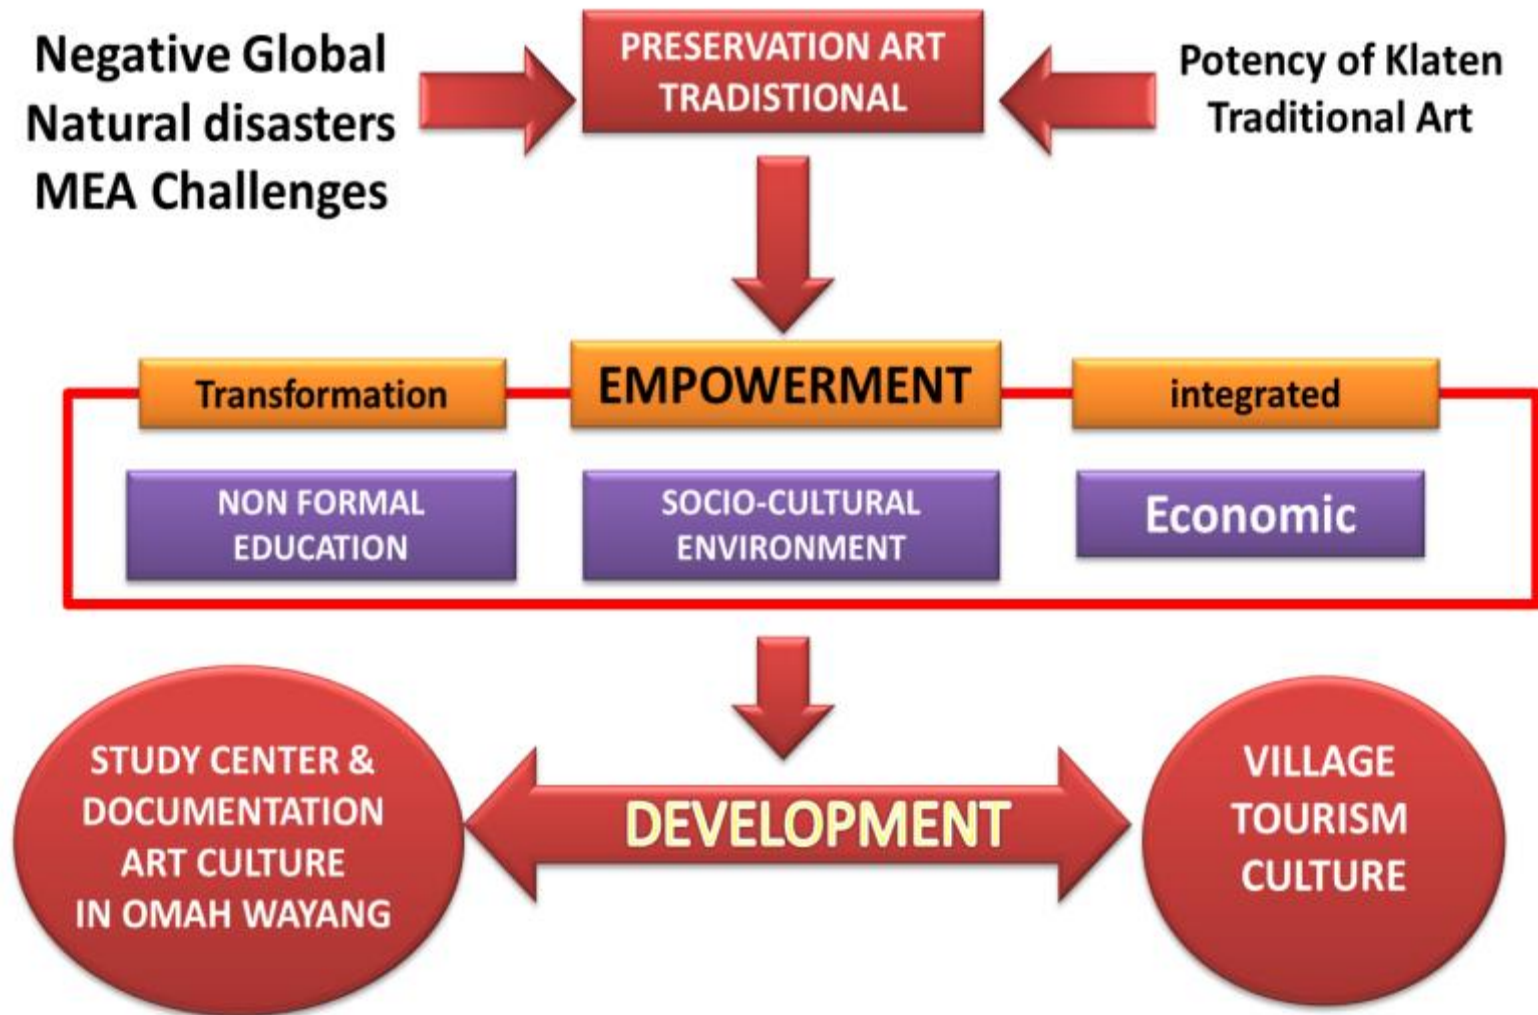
Negative Global
Natural disasters
MEA Challenges

PRESERVATION ART TRADISTIONAL

Potency of Klaten Traditional Art

Transformation

EMPOWERMENT

integrated

NON FORMAL EDUCATION

SOCIO-CULTURAL ENVIRONMENT

Economic

STUDY CENTER & DOCUMENTATION ART CULTURE IN OMAH WAYANG

DEVELOPMENT

VILLAGE TOURISM CULTURE